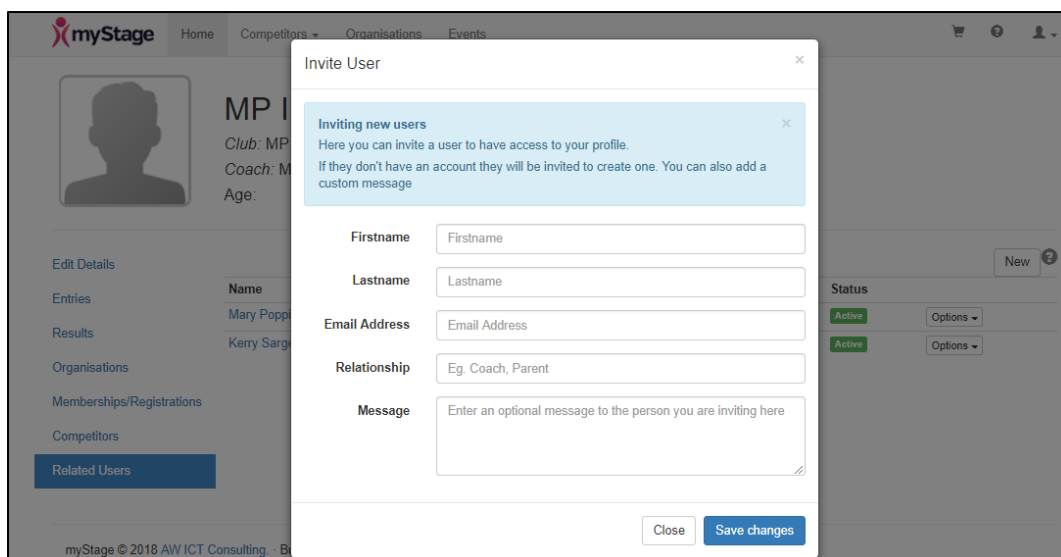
myStage Home Competitors ▾ Organisations Events

MP I
Club: MP
Coach: M
Age:

Edit Details
Entries
Results
Organisations
Memberships/Registrations
Competitors
Related Users

| Name | Status | |
|---|---|---|
| Mary Poppi | Active | Options ▾ |
| Kerry Sarge | Active | Options ▾ |

New

myStage © 2018 AW ICT Consulting. · B

Invite User ×

Inviting new users ×
Here you can invite a user to have access to your profile.
If they don't have an account they will be invited to create one. You can also add a custom message

Firstname: Firstname
Lastname: Lastname
Email Address: Email Address
Relationship: Eg. Coach, Parent
Message: Enter an optional message to the person you are inviting here

Close Save changes